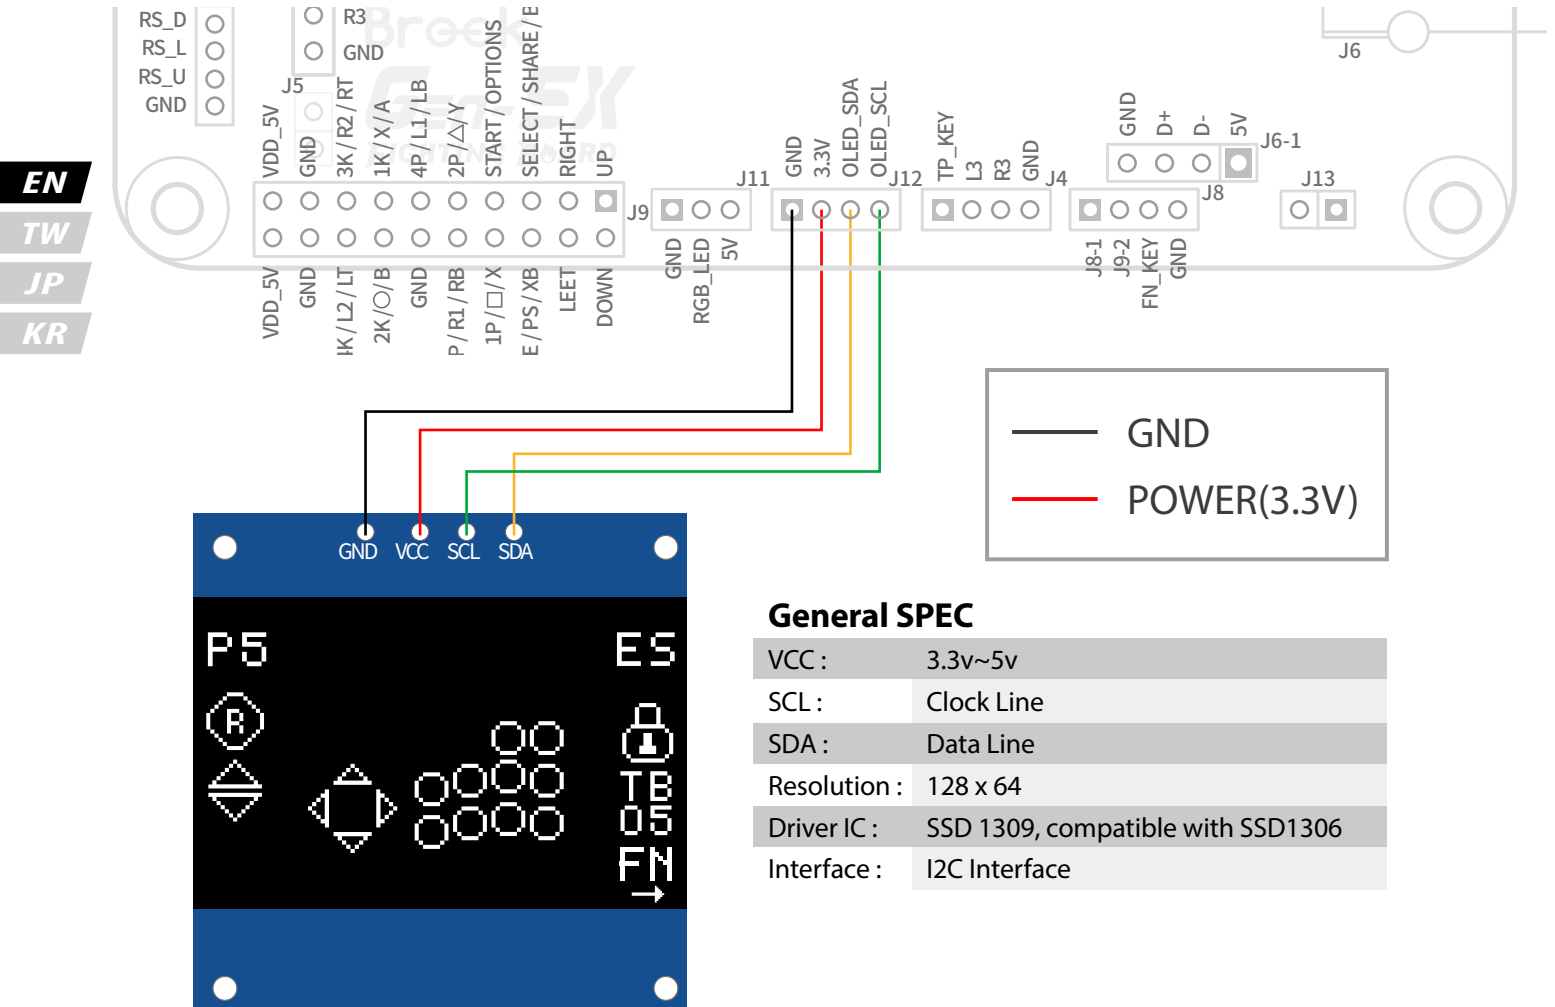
RS_D
RS_L
RS_U
GND

R3
GND

J5

J6

EN
TW
JP
KR

VDD_5V
GND
3K / R2 / RT
1K / X / A
4P / L1 / LB
2P / △ / Y
START / OPTIONS
SELECT / SHARE / E
RIGHT
UP

VDD_5V
GND
K / L2 / LT
2K / ○ / B
GND
P / R1 / RB
1P / □ / X
E / PS / XB
LEFT
DOWN

J9
GND
RGB_LED
5V

J11
GND
3.3V
OLED_SDA
OLED_SCL
J12

TP_KEY
L3
R3
GND
J4

GND
D+
D-
5V
J6-1
J8

J8-1
J9-2
FN_KEY
GND

J13

GND
POWER(3.3V)

GND VCC SCL SDA

P5
ES
TB
05
FN

General SPEC

| | |
|---|---|
| VCC : | 3.3v~5v |
| SCL : | Clock Line |
| SDA : | Data Line |
| Resolution : | 128 x 64 |
| Driver IC : | SSD 1309, compatible with SSD1306 |
| Interface : | I2C Interface |